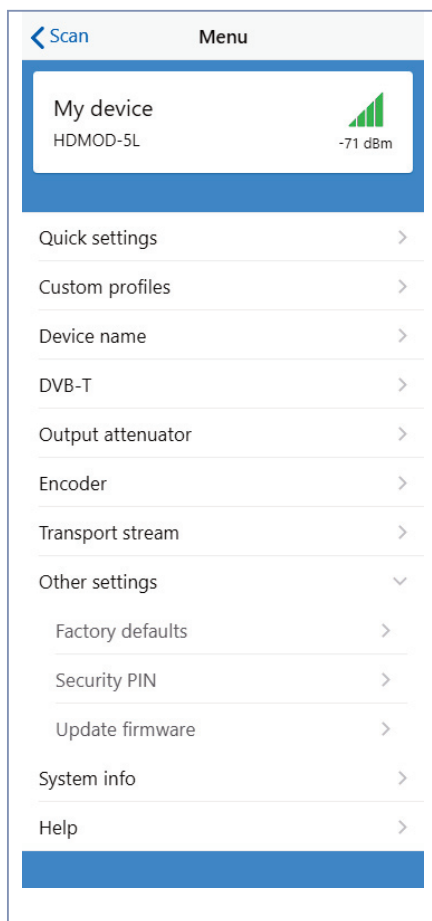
Scan
Menu

My device
HDMOD-5L
-71 dBm

Quick settings
Custom profiles
Device name
DVB-T
Output attenuator
Encoder
Transport stream
Other settings
Factory defaults
Security PIN
Update firmware
System info
Help